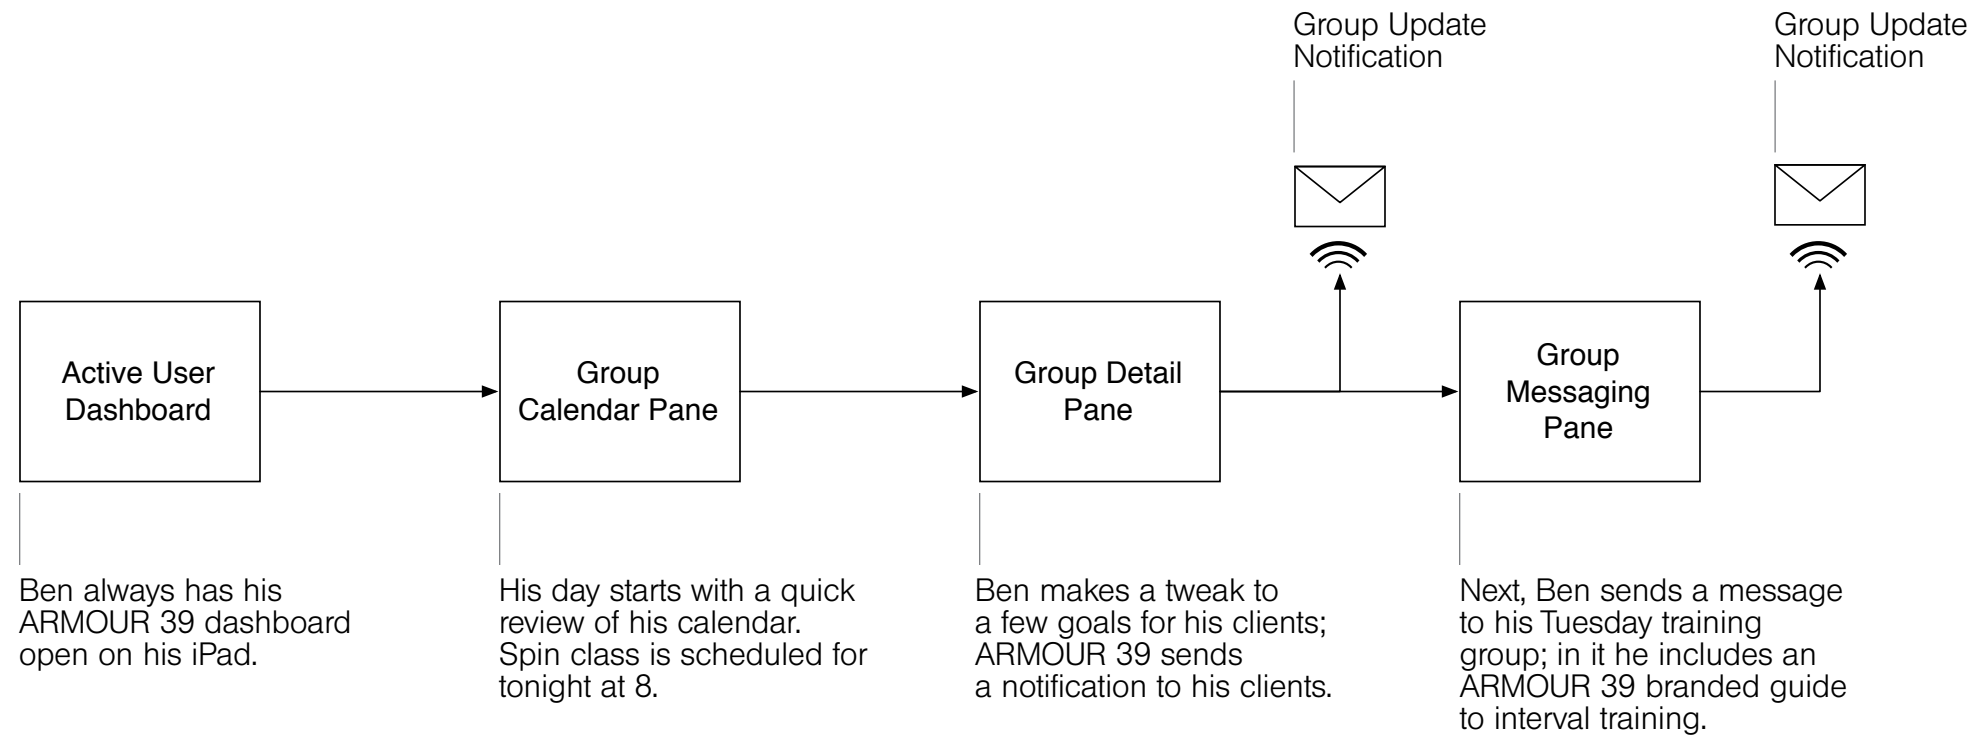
Group Update Notification

Group Update Notification

Active User Dashboard

Group Calendar Pane

Group Detail Pane

Group Messaging Pane

Ben always has his ARMOUR 39 dashboard open on his iPad.

His day starts with a quick review of his calendar. Spin class is scheduled for tonight at 8.

Ben makes a tweak to a few goals for his clients; ARMOUR 39 sends a notification to his clients.

Next, Ben sends a message to his Tuesday training group; in it he includes an ARMOUR 39 branded guide to interval training.